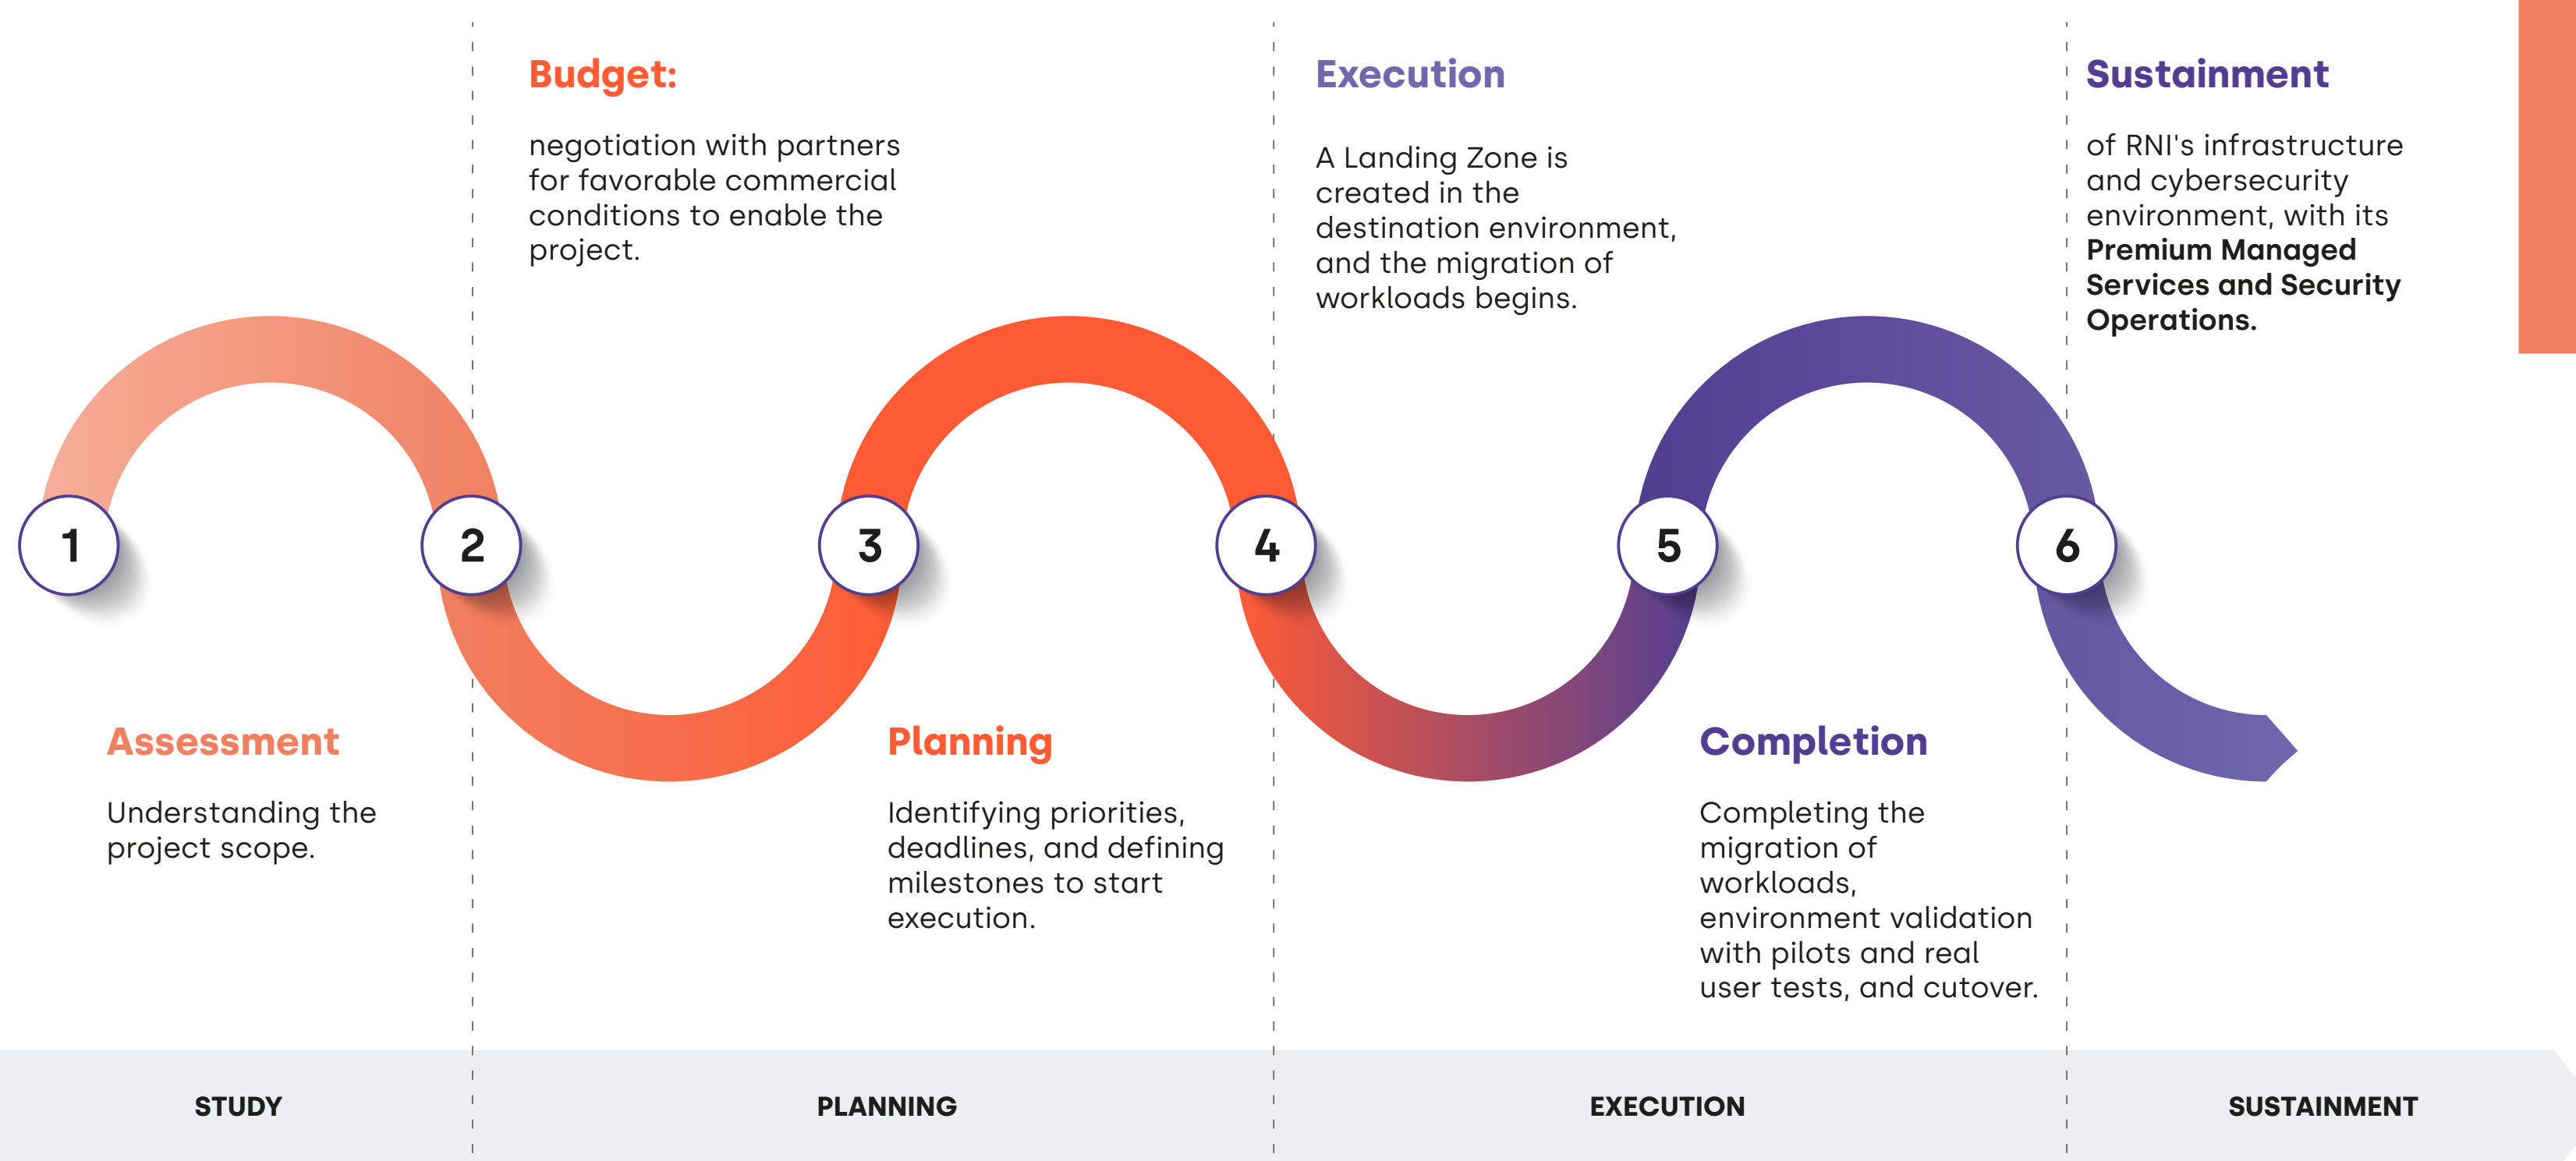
Budget:

negotiation with partners for favorable commercial conditions to enable the project.

Execution

A Landing Zone is created in the destination environment, and the migration of workloads begins.

Sustainment

of RNI's infrastructure and cybersecurity environment, with its **Premium Managed Services and Security Operations.**

1

2

3

4

5

6

Assessment

Understanding the project scope.

Planning

Identifying priorities, deadlines, and defining milestones to start execution.

Completion

Completing the migration of workloads, environment validation with pilots and real user tests, and cutover.

STUDY

PLANNING

EXECUTION

SUSTAINMENT